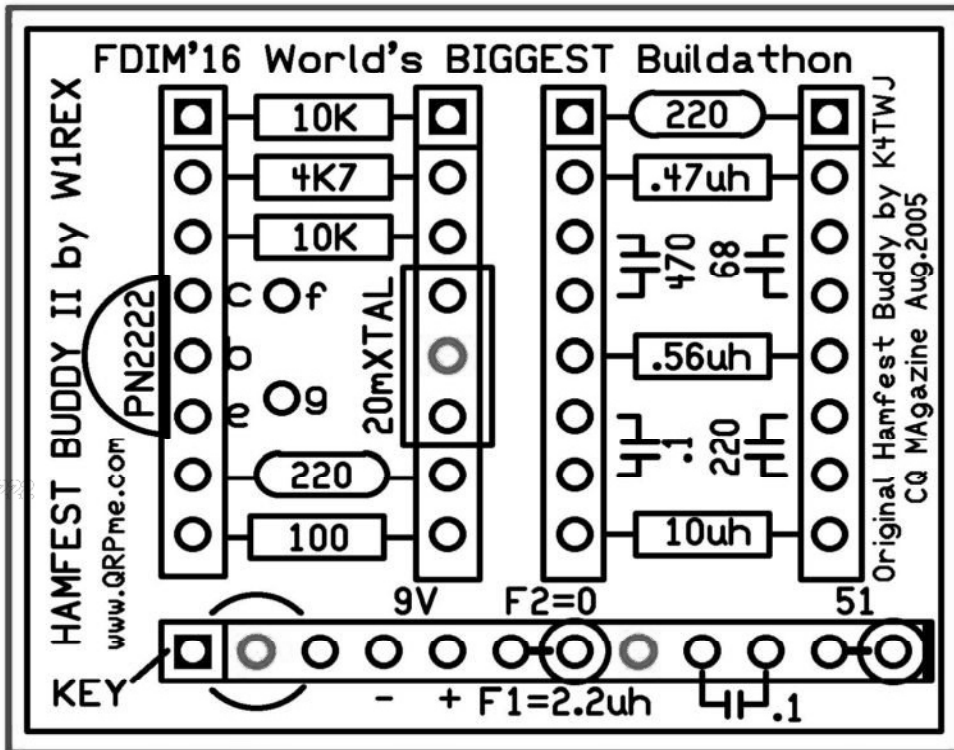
FDIM'16 World's BIGGEST Buildathon

HAMFEST BUDDY II by W1REX
www.QRPme.com

10K
4K7
10K
c f
b
e g
PN2222
20mXTAL
220
100

220
.47uh
470
68
.56uh
.1
220
10uh

Original Hamfest Buddy by K4TWJ
CQ MAgazine Aug.2005

9V
F2=0
51
KEY
- + F1=2.2uh
.1